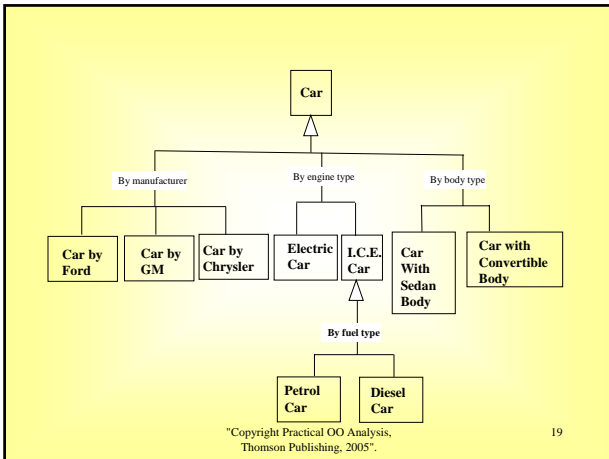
Car

By manufacturer

By engine type

By body type

Car by Ford

Car by GM

Car by Chrysler

Electric Car

I.C.E. Car

Car With Sedan Body

Car with Convertible Body

By fuel type

Petrol Car

Diesel Car

"Copyright Practical OO Analysis, Thomson Publishing, 2005".

19